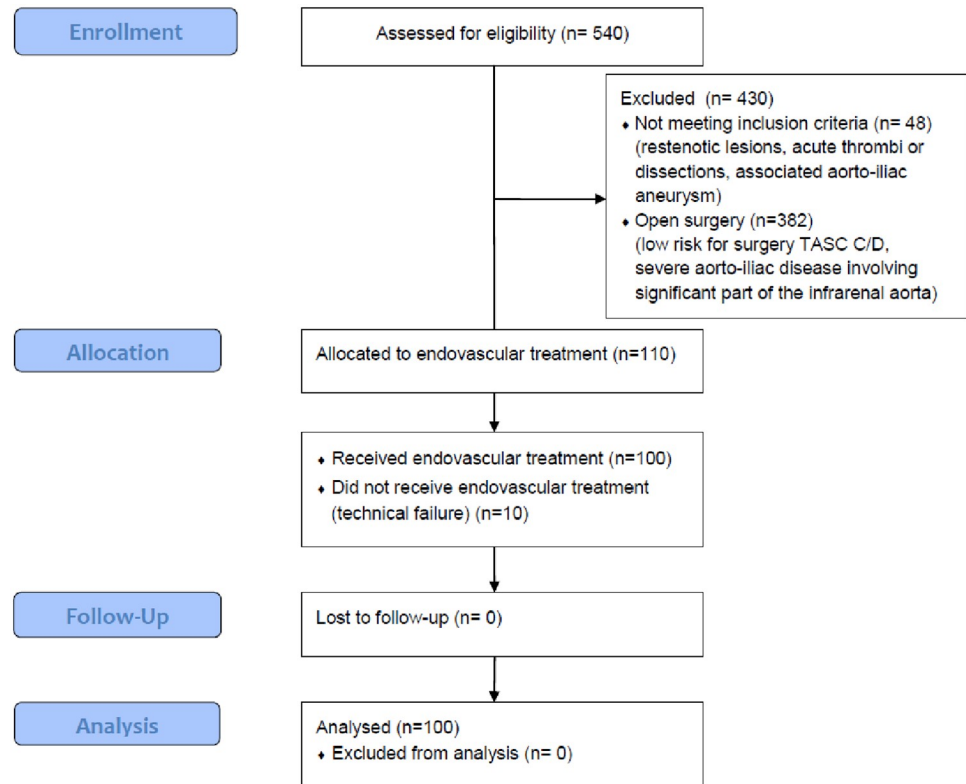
Enrollment

Assessed for eligibility (n= 540)

Excluded (n= 430)
♦ Not meeting inclusion criteria (n= 48) (restenotic lesions, acute thrombi or dissections, associated aorto-iliac aneurysm)
♦ Open surgery (n=382) (low risk for surgery TASC C/D, severe aorto-iliac disease involving significant part of the infrarenal aorta)

Allocation

Allocated to endovascular treatment (n=110)

♦ Received endovascular treatment (n=100)
♦ Did not receive endovascular treatment (technical failure) (n=10)

Follow-Up

Lost to follow-up (n= 0)

Analysis

Analysed (n=100)
♦ Excluded from analysis (n= 0)